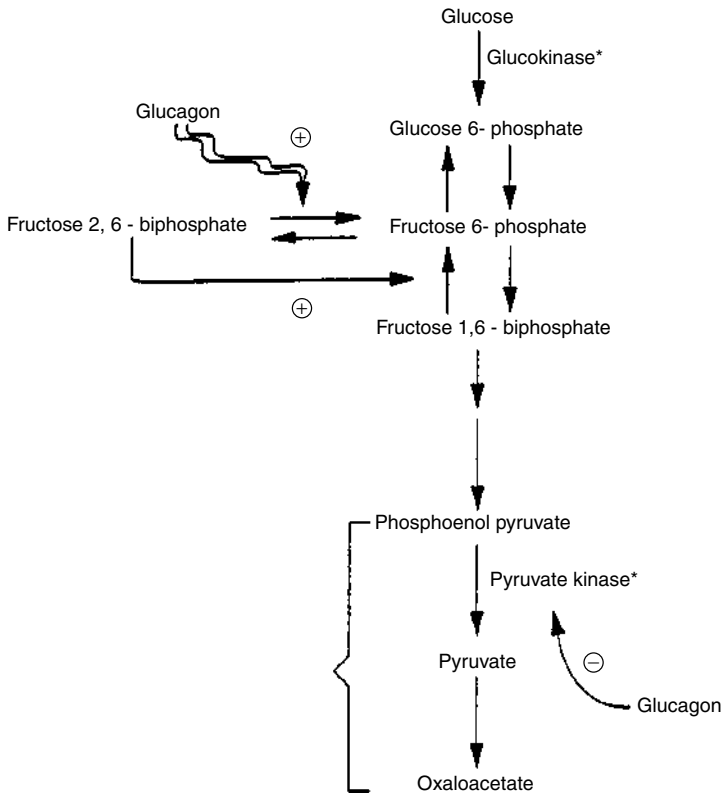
Glucose

Glucokinase*

Glucagon

$\oplus$

Glucose 6- phosphate

Fructose 2, 6 - biphosphate

Fructose 6- phosphate

$\oplus$

Fructose 1,6 - biphosphate

Phosphoenol pyruvate

Pyruvate kinase*

Pyruvate

$\ominus$

Glucagon

Oxaloacetate